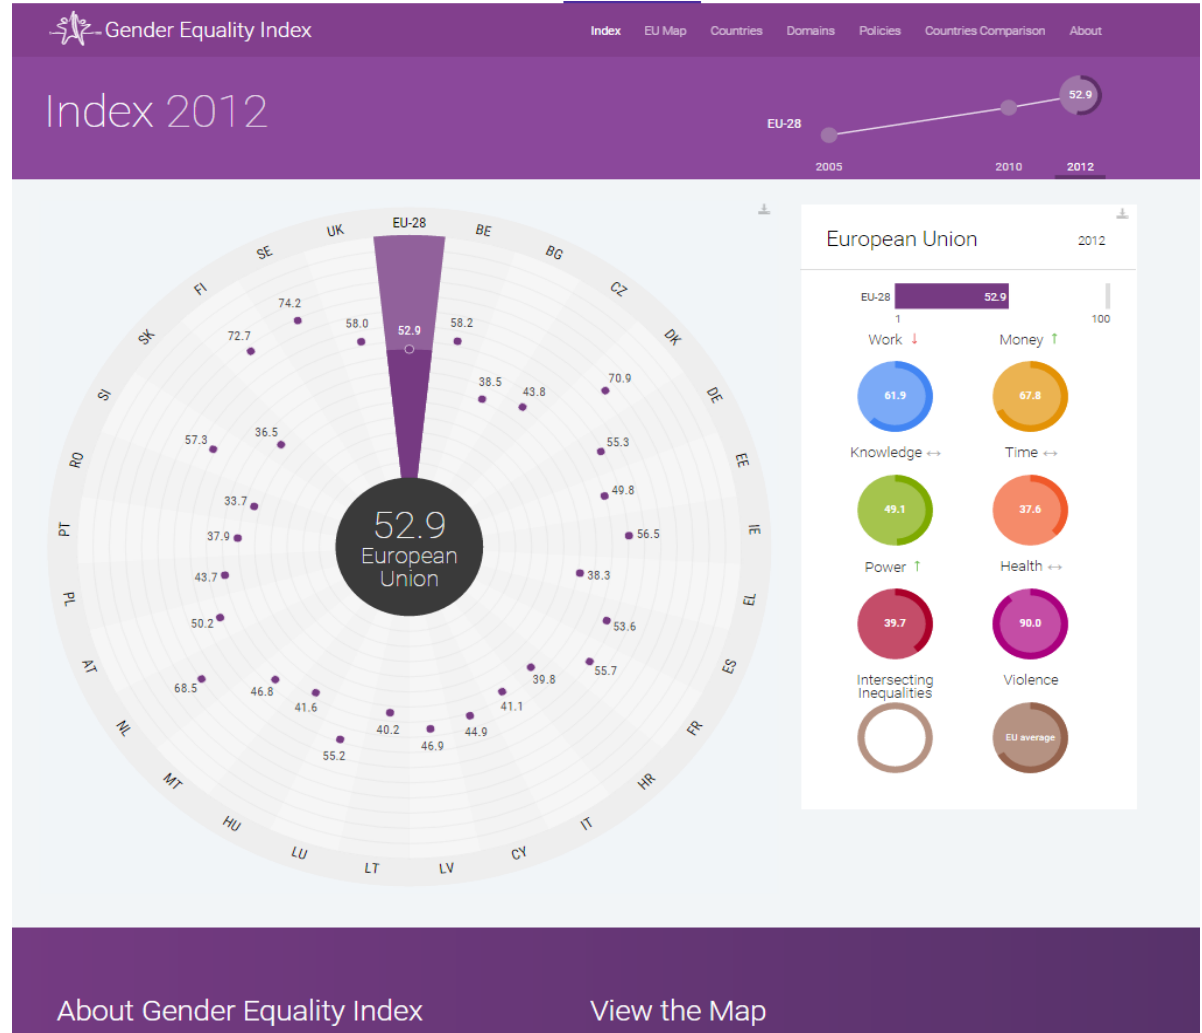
Gender Equality Index

Index EU Map Countries Domains Policies Countries Comparison About

Index 2012

EU-28
52.9
2005 2010 2012

UK EU-28 BE BG CZ DK DE EE IE EL ES FR HR IT CY LV LT LU HU MT NL AT PL PT RO SI SK FI SE

74.2
72.7
58.0
52.9
58.2
38.5
43.8
70.9
36.5
57.3
55.3
49.8
33.7
37.9
56.5
43.7
38.3
50.2
53.6
39.8
55.7
68.5
46.8
41.6
41.1
40.2
44.9
46.9
55.2

52.9
European Union

European Union 2012

EU-28 52.9
1 100

Work ↓
61.9
Money ↑
67.8
Knowledge ↔
49.1
Time ↔
37.6
Power ↑
39.7
Health ↔
90.0
Intersecting Inequalities
Violence
EU average

About Gender Equality Index

View the Map